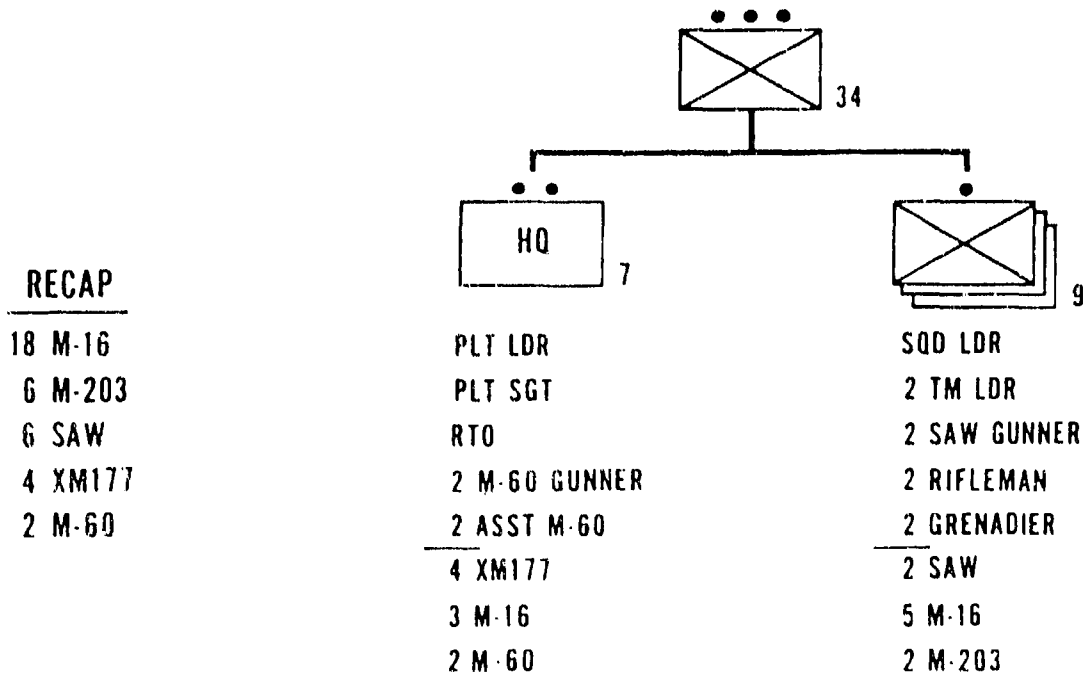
34

HQ

7

9

RECAP

18 M-16
6 M-203
6 SAW
4 XM177
2 M-60

PLT LDR
PLT SGT
RTO
2 M-60 GUNNER
2 ASST M-60
4 XM177
3 M-16
2 M-60

SQD LDR
2 TM LDR
2 SAW GUNNER
2 RIFLEMAN
2 GRENADIER
2 SAW
5 M-16
2 M-203